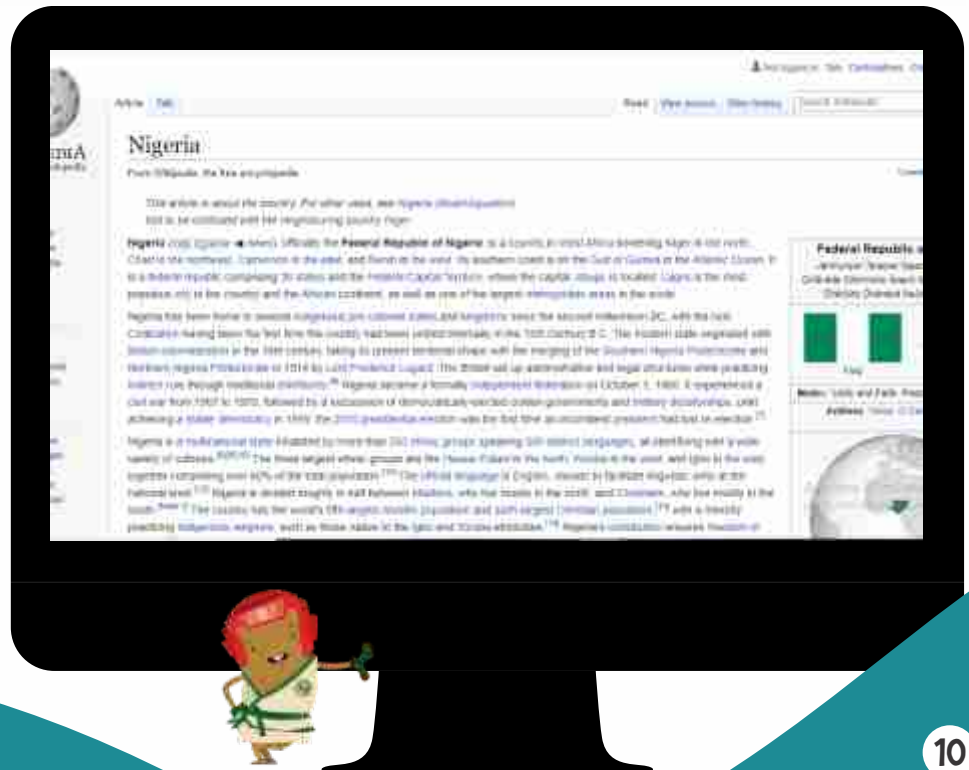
Article Talk

Read View source View history

Nigeria

From Wikipedia, the free encyclopedia

This article is about the country. For other uses, see Nigeria (disambiguation).
Not to be confused with the neighbouring country Niger.

Nigeria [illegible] officially the Federal Republic of Nigeria, is a country in West Africa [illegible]

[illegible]

Federal Republic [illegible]

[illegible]

10